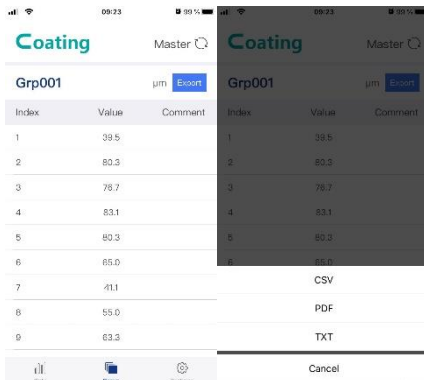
09:23 99%

Coating

Master

Grp001

μm Export

| Index | Value | Comment |
|---|---|---|
| 1 | 39.5 | |
| 2 | 80.3 | |
| 3 | 76.7 | |
| 4 | 83.1 | |
| 5 | 80.3 | |
| 6 | 65.0 | |
| 7 | 41.1 | |
| 8 | 55.0 | |
| 9 | 63.3 | |

09:23 99%

Coating

Master

Grp001

μm Export

| Index | Value | Comment |
|---|---|---|
| 1 | 39.5 | |
| 2 | 80.3 | |
| 3 | 76.7 | |
| 4 | 83.1 | |
| 5 | 80.3 | |
| 6 | 65.0 | |

CSV

PDF

TXT

Cancel